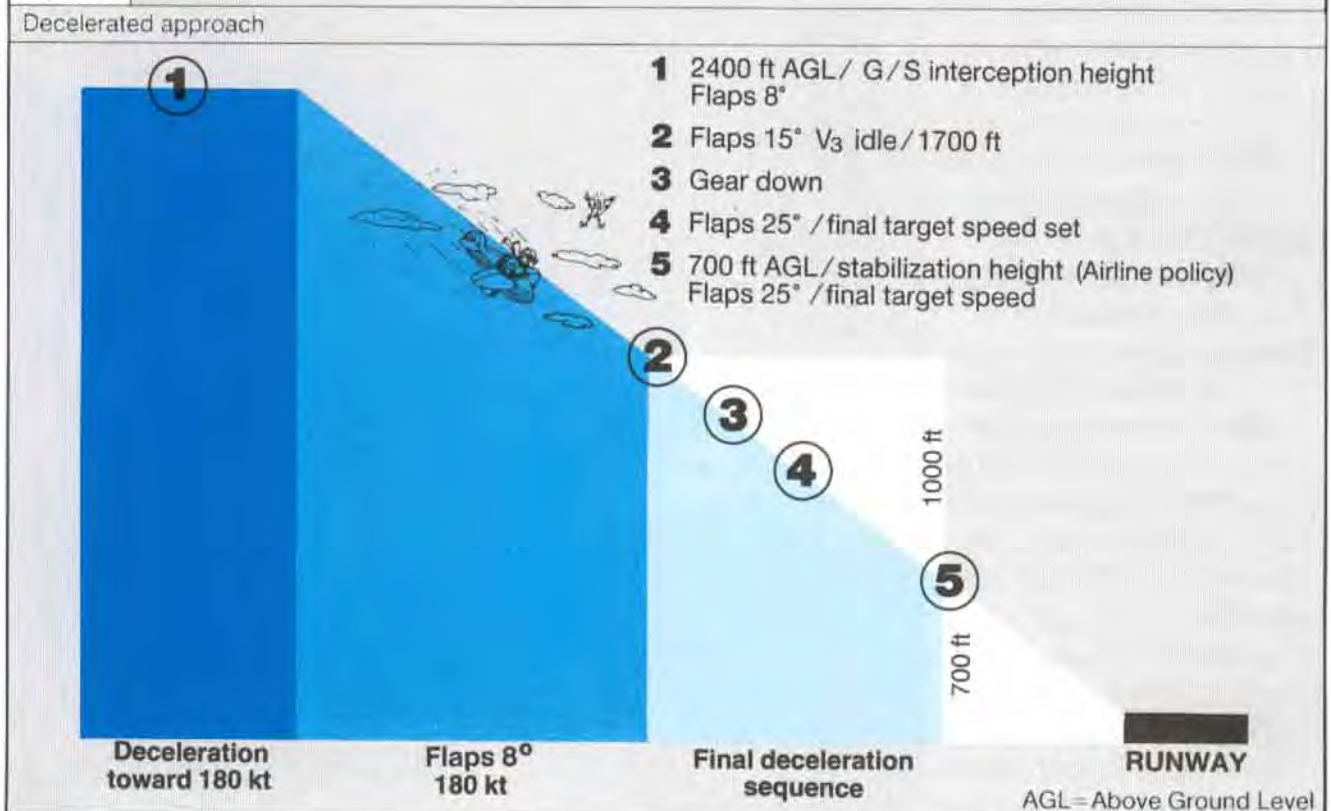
Decelerated approach

1 2400 ft AGL / G/S interception height Flaps 8°

2 Flaps 15° $V_3$ idle / 1700 ft

3 Gear down

4 Flaps 25° / final target speed set

5 700 ft AGL / stabilization height (Airline policy) Flaps 25° / final target speed

1

2

3

4

5

1000 ft

700 ft

Deceleration toward 180 kt

Flaps 8° 180 kt

Final deceleration sequence

RUNWAY

AGL = Above Ground Level